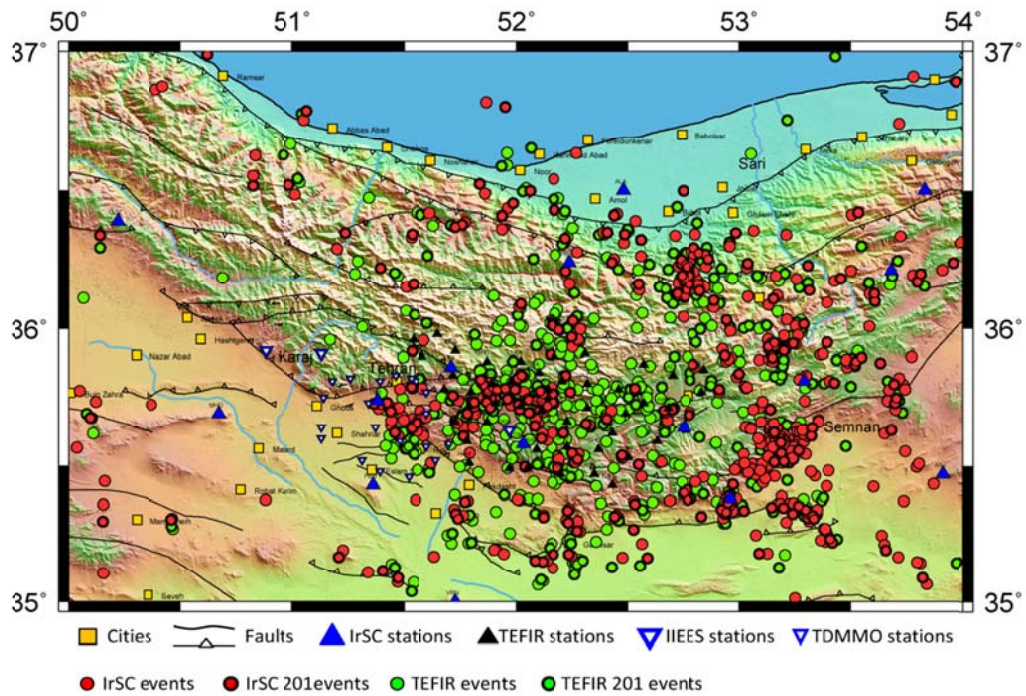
50° 51° 52° 53° 54°

37° 36° 35°

37° 36° 35°

Ramsar
Abbas Abad
Chalus
Nowshahr
Noor
Mahmood Abad
Fereydonkenar
Babolsar
Amol
Babol
Sari
Qaemshahr
Karaj
Tehran
Hashtgerd
Nazar Abad
Buin Zahra
Qods
Shahriar
Malard
Robat Karim
Varamin
Semnan
Saveh
Garmsar

Cities
Faults
IrSC stations
TEFIR stations
IIEES stations
TDMMO stations

IrSC events
IrSC 201events
TEFIR events
TEFIR 201 events